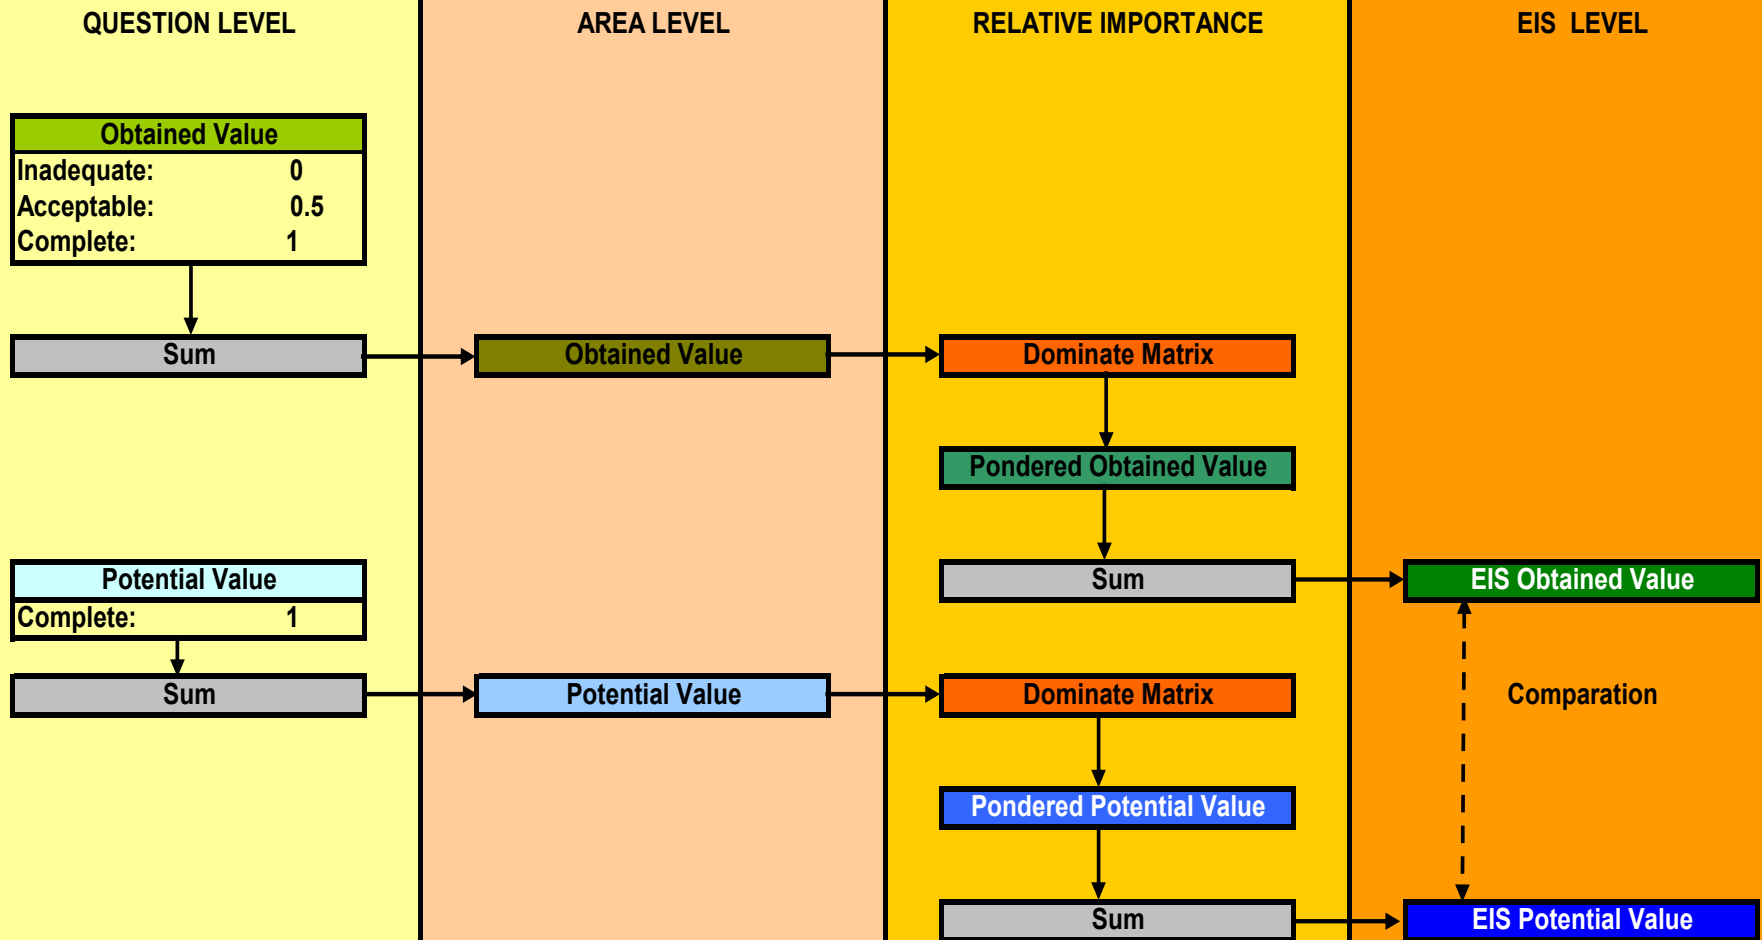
QUESTION LEVEL

Obtained Value
Inadequate: 0
Acceptable: 0.5
Complete: 1

Sum

Potential Value
Complete: 1

Sum

AREA LEVEL

Obtained Value

Potential Value

RELATIVE IMPORTANCE

Dominate Matrix

Pondered Obtained Value

Sum

Dominate Matrix

Pondered Potential Value

Sum

EIS LEVEL

EIS Obtained Value

Comparation

EIS Potential Value